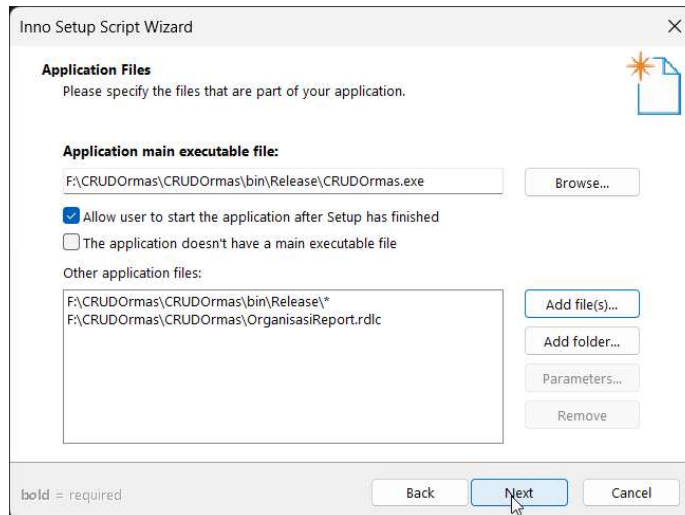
Inno Setup Script Wizard

×

**Application Files**
Please specify the files that are part of your application.

**Application main executable file:**

F:\CRUDOrmas\CRUDOrmas\bin\Release\CRUDOrmas.exe

Browse...

Allow user to start the application after Setup has finished

The application doesn't have a main executable file

Other application files:

F:\CRUDOrmas\CRUDOrmas\bin\Release\*
F:\CRUDOrmas\CRUDOrmas\OrganisasiReport.rdlc

Add file(s)...

Add folder...

Parameters...

Remove

**bold** = required

Back

Next

Cancel